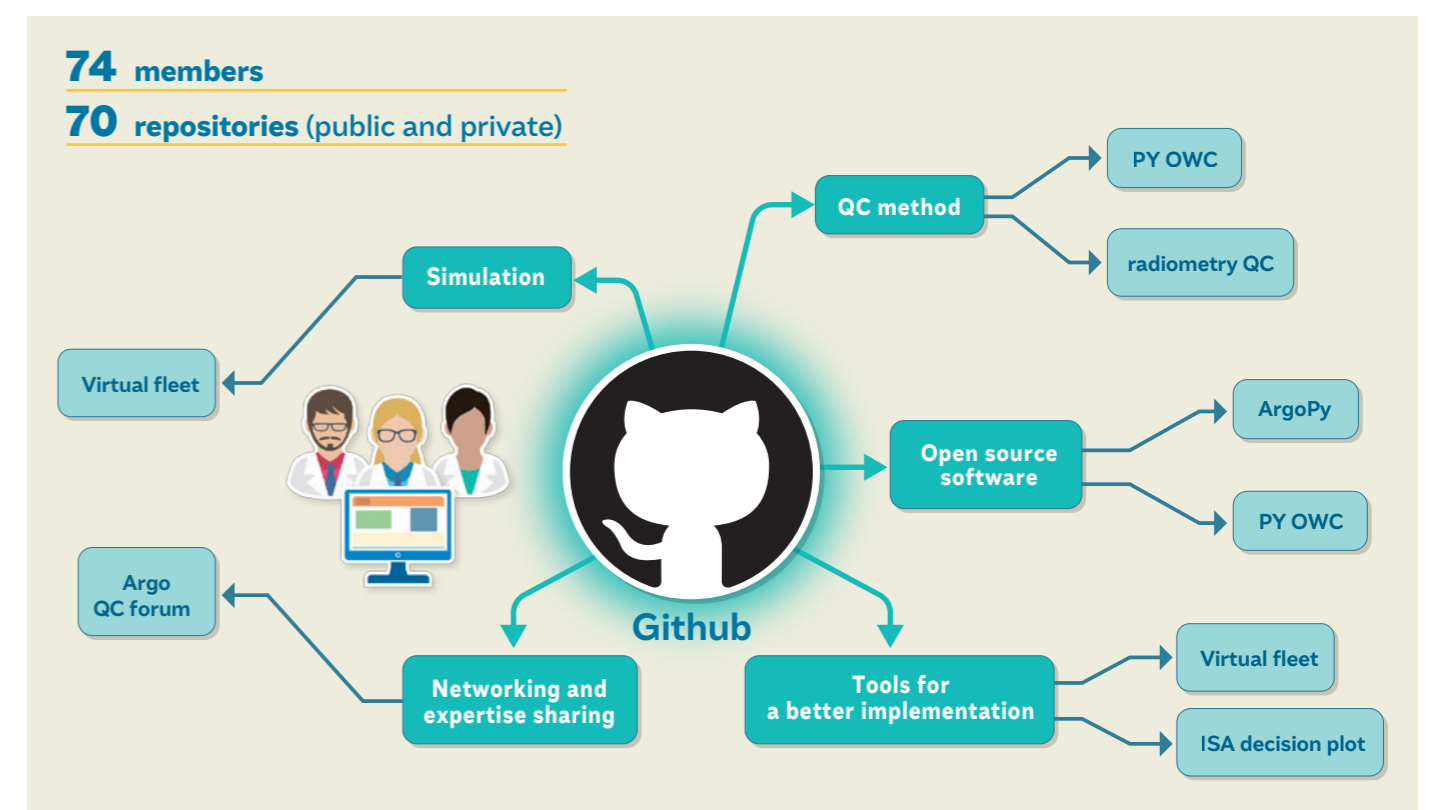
74 members

70 repositories (public and private)

QC method

PY OWC

radiometry QC

Simulation

Virtual fleet

Open source software

ArgoPy

PY OWC

Argo QC forum

Github

Networking and expertise sharing

Tools for a better implementation

Virtual fleet

ISA decision plot